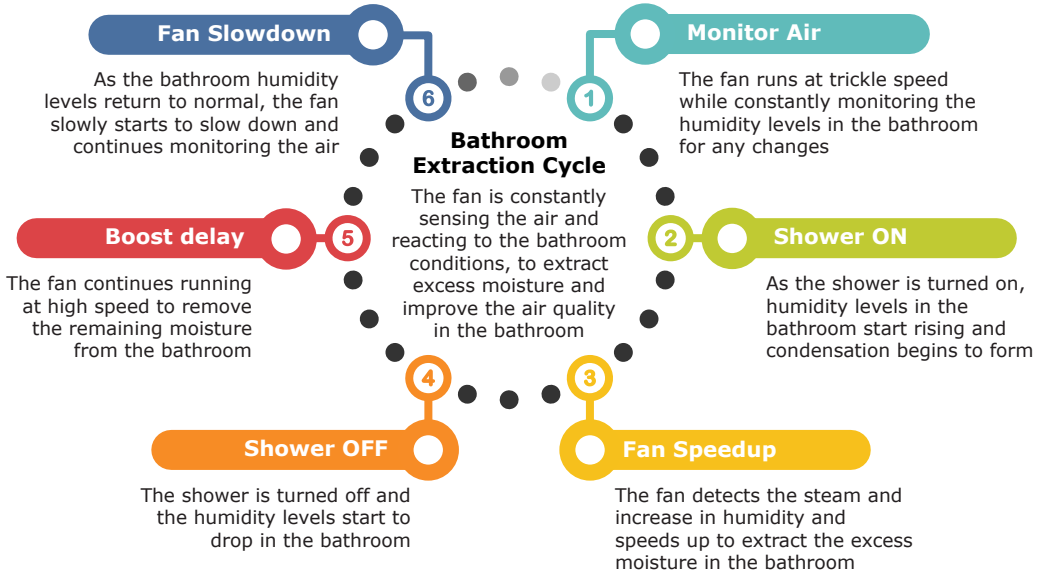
Bathroom Extraction Cycle

The fan is constantly sensing the air and reacting to the bathroom conditions, to extract excess moisture and improve the air quality in the bathroom

1

Monitor Air

The fan runs at trickle speed while constantly monitoring the humidity levels in the bathroom for any changes

2

Shower ON

As the shower is turned on, humidity levels in the bathroom start rising and condensation begins to form

3

Fan Speedup

The fan detects the steam and increase in humidity and speeds up to extract the excess moisture in the bathroom

4

Shower OFF

The shower is turned off and the humidity levels start to drop in the bathroom

5

Boost delay

The fan continues running at high speed to remove the remaining moisture from the bathroom

6

Fan Slowdown

As the bathroom humidity levels return to normal, the fan slowly starts to slow down and continues monitoring the air